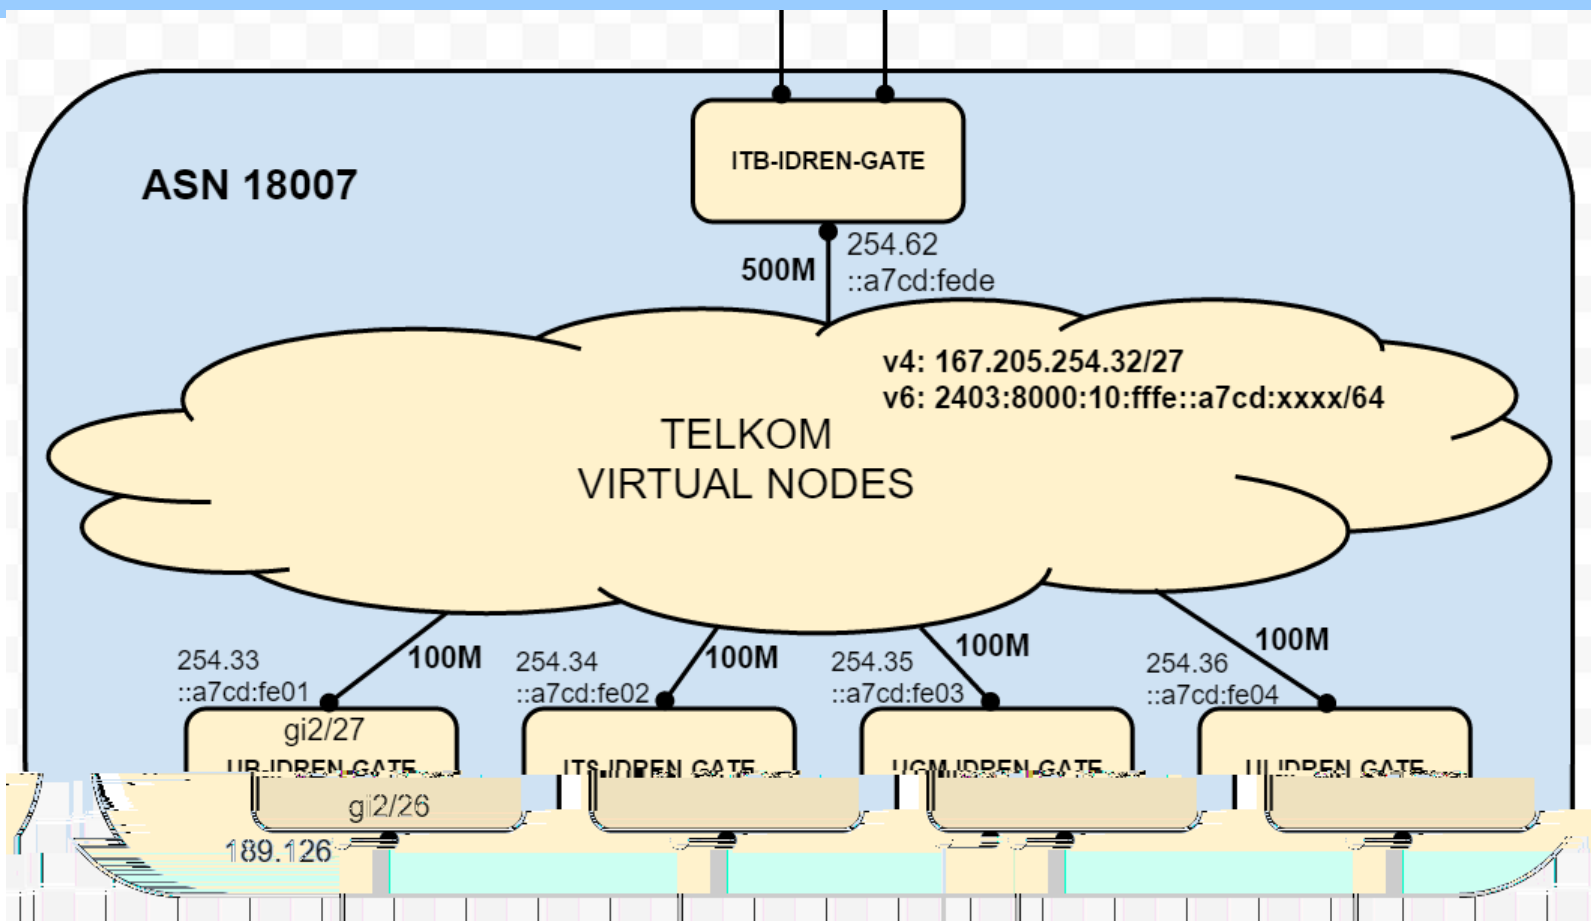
ASN 18007

ITB-IDREN-GATE

500M

254.62
::a7cd:fede

v4: 167.205.254.32/27
v6: 2403:8000:10:fffe::a7cd:xxxx/64

TELKOM
VIRTUAL NODES

254.33
::a7cd:fe01

100M

254.34
::a7cd:fe02

100M

254.35
::a7cd:fe03

100M

254.36
::a7cd:fe04

100M

gi2/27

UB-IDREN-GATE

ITS-IDREN-GATE

UGM-IDREN-GATE

UI-IDREN-GATE

gi2/26

189.126